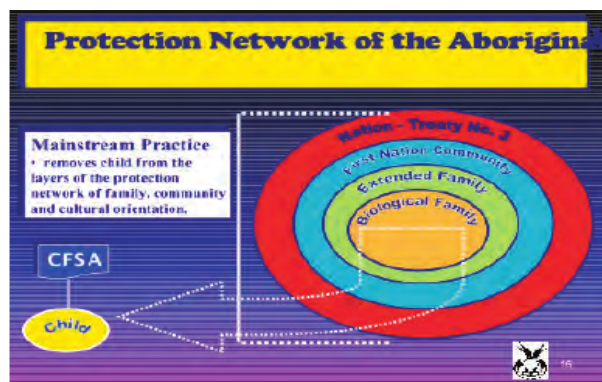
Protection Network of the Aborigina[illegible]

Mainstream Practice
• removes child from the layers of the protection network of family, community and cultural orientation.

Nation - Treaty No. 3

First Nation Community

Extended Family

Biological Family

CFSA

Child

16